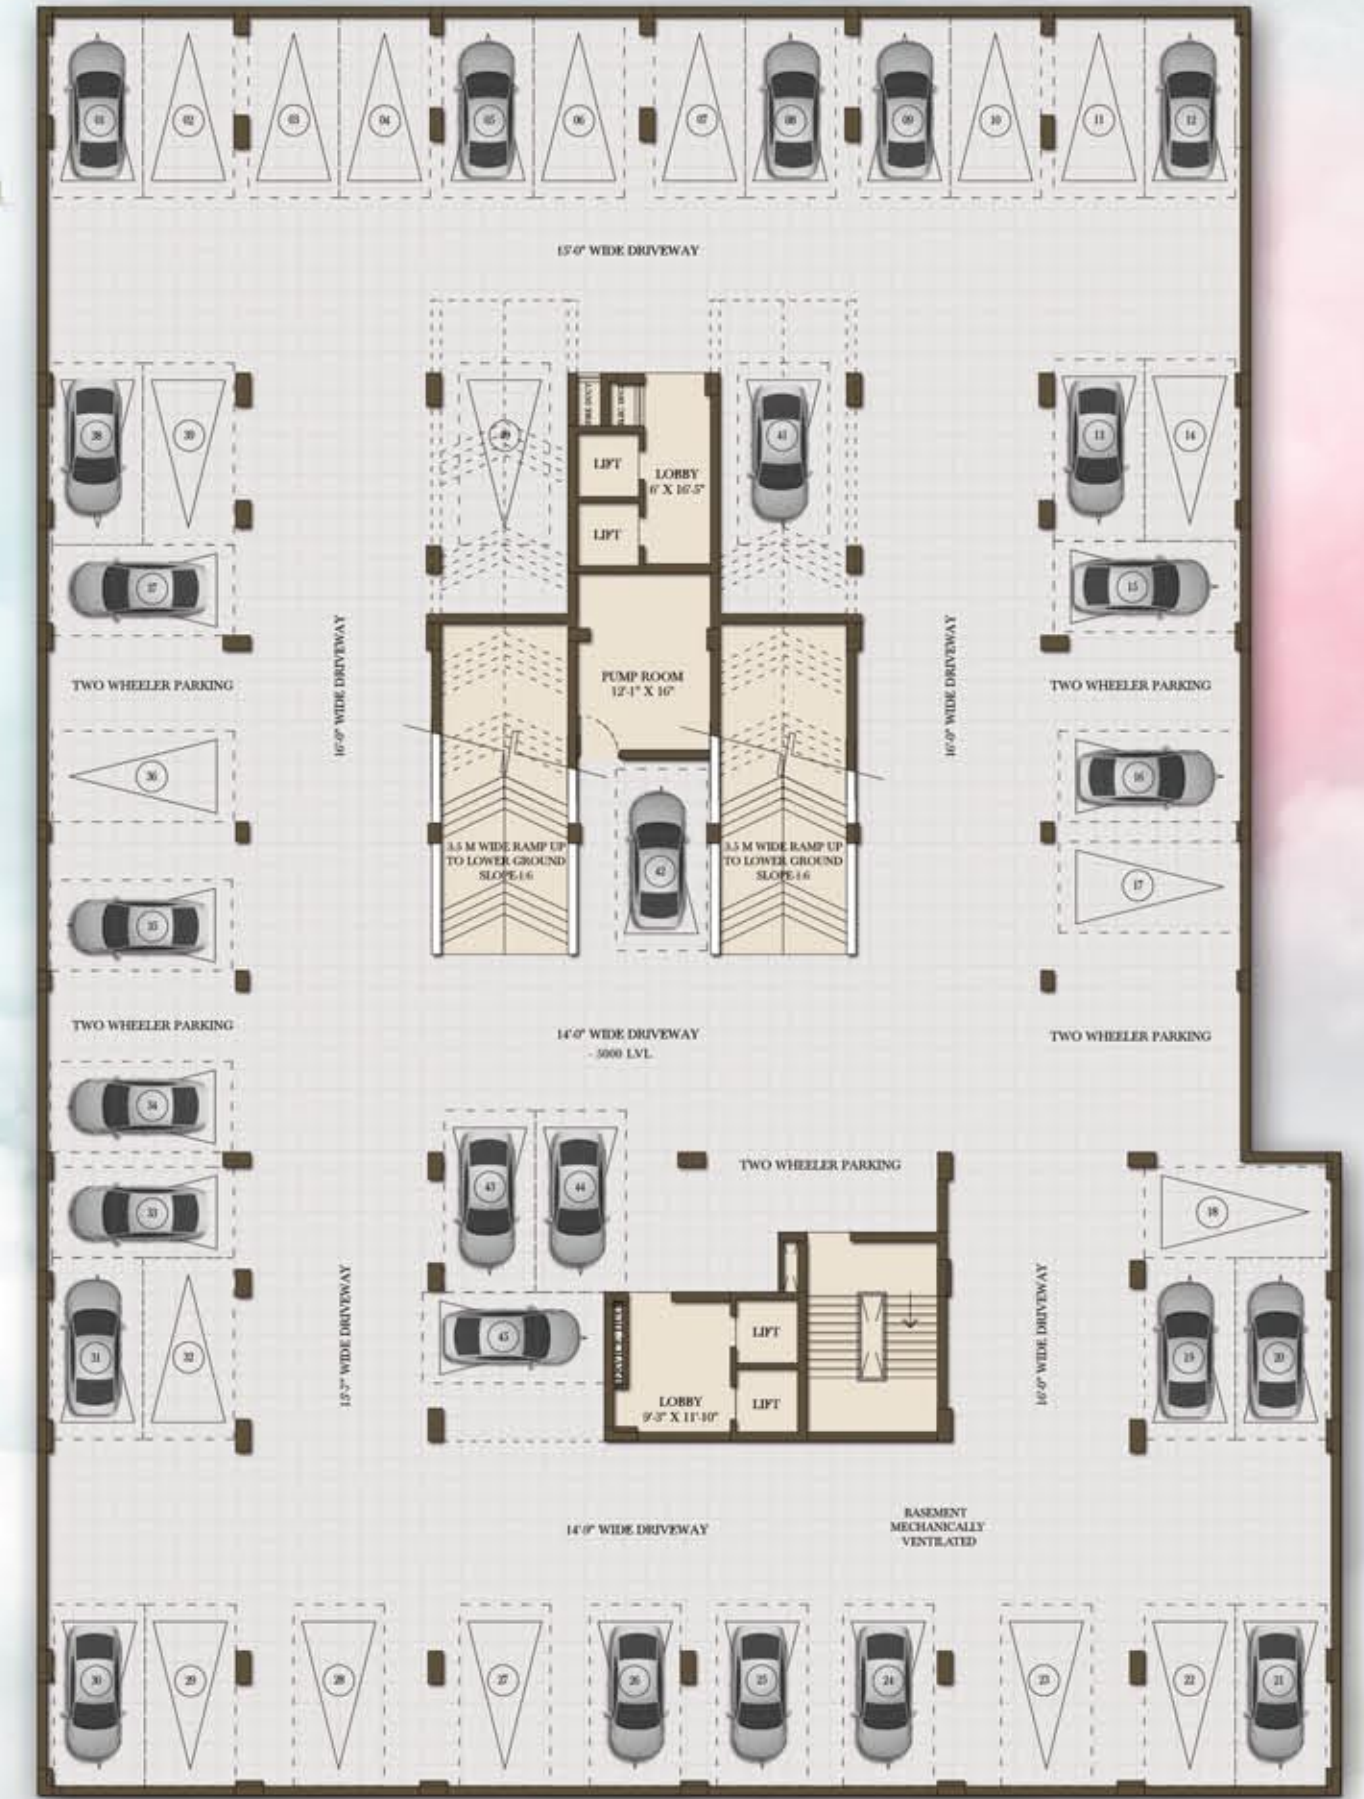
01 02 03 04 05 06 07 08 09 10 11 12

15'-0" WIDE DRIVEWAY

38 39 40 41 13 14

LIFT
LOBBY
6' X 16'-5"
LIFT

37 15

TWO WHEELER PARKING

16'-0" WIDE DRIVEWAY

PUMP ROOM
12'-1" X 16'

16'-0" WIDE DRIVEWAY

TWO WHEELER PARKING

36 16

3.5 M WIDE RAMP UP TO LOWER GROUND SLOPE-1:6

42

3.5 M WIDE RAMP UP TO LOWER GROUND SLOPE-1:6

17

35

TWO WHEELER PARKING

14'-0" WIDE DRIVEWAY
-5000 LVL.

TWO WHEELER PARKING

34

43 44

TWO WHEELER PARKING

33

18

31 32

15'-7" WIDE DRIVEWAY

45

LIFT

LOBBY
9'-3" X 11'-10"

LIFT

16'-0" WIDE DRIVEWAY

19 20

14'-0" WIDE DRIVEWAY

BASEMENT MECHANICALLY VENTILATED

30 29 28 27 26 25 24 23 22 21